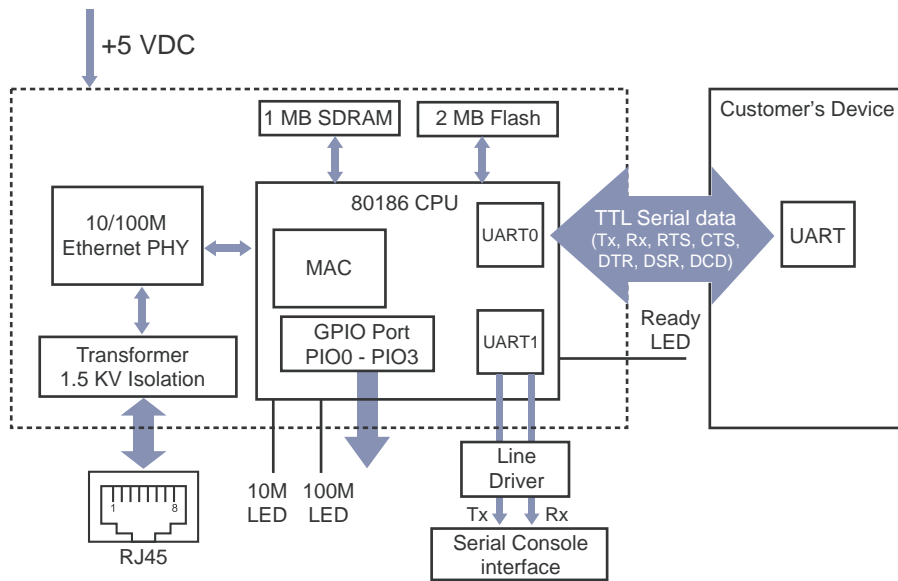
+5 VDC

1 MB SDRAM

2 MB Flash

Customer's Device

80186 CPU

10/100M Ethernet PHY

MAC

UART0

TTL Serial data (Tx, Rx, RTS, CTS, DTR, DSR, DCD)

UART

GPIO Port PIO0 - PIO3

UART1

Ready LED

Transformer 1.5 KV Isolation

1

8

RJ45

10M LED

100M LED

Line Driver

Tx

Rx

Serial Console interface